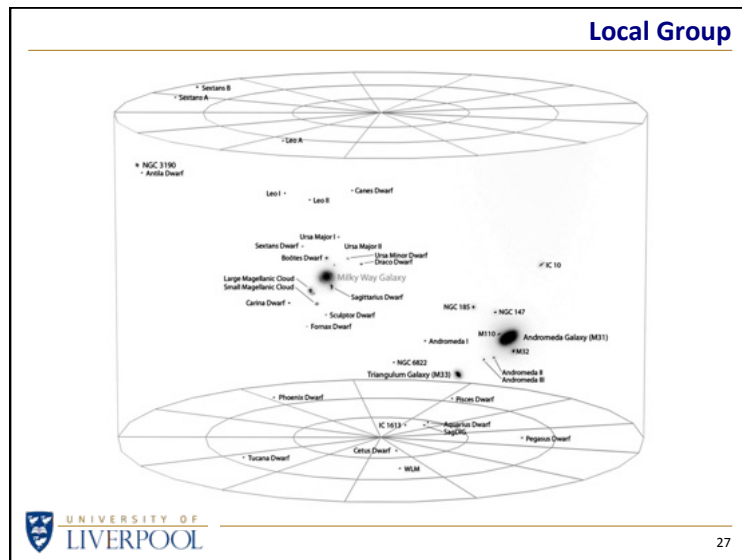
Local Group

Sextans B
Sextans A
Leo A
NGC 3190
Antila Dwarf
Leo I
Leo II
Canes Dwarf
Ursa Major I
Sextans Dwarf
Ursa Major II
Boötes Dwarf
Ursa Minor Dwarf
Draco Dwarf
Large Magellanic Cloud
Small Magellanic Cloud
Milky Way Galaxy
Carina Dwarf
Sagittarius Dwarf
Sculptor Dwarf
Fornax Dwarf
IC 10
NGC 185
NGC 147
M110
Andromeda Galaxy (M31)
M32
Andromeda I
NGC 6822
Triangulum Galaxy (M33)
Andromeda II
Andromeda III
Phoenix Dwarf
Pisces Dwarf
IC 1613
Aquarius Dwarf
SagDIG
Pegasus Dwarf
Tucana Dwarf
Cetus Dwarf
WLM

UNIVERSITY OF LIVERPOOL

27